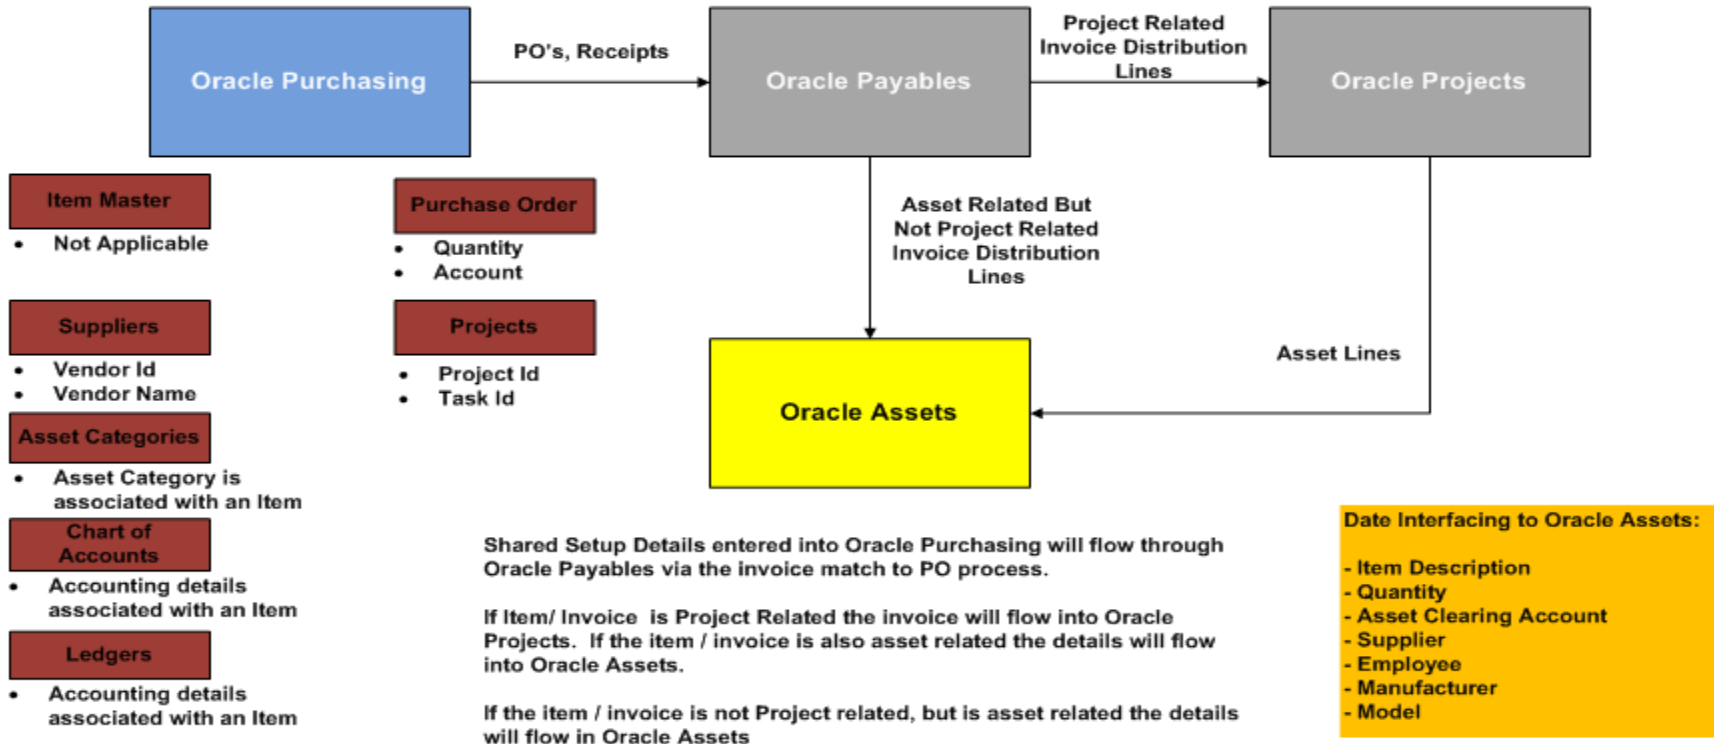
Oracle Purchasing

PO's, Receipts

Oracle Payables

Project Related Invoice Distribution Lines

Oracle Projects

Item Master
- Not Applicable

Purchase Order
- Quantity
- Account

Asset Related But Not Project Related Invoice Distribution Lines

Suppliers
- Vendor Id
- Vendor Name

Projects
- Project Id
- Task Id

Asset Lines

Oracle Assets

Asset Categories
- Asset Category is associated with an Item

Chart of Accounts
- Accounting details associated with an Item

Ledgers
- Accounting details associated with an Item

Shared Setup Details entered into Oracle Purchasing will flow through Oracle Payables via the invoice match to PO process.

If Item/ Invoice is Project Related the invoice will flow into Oracle Projects. If the item / invoice is also asset related the details will flow into Oracle Assets.

If the item / invoice is not Project related, but is asset related the details will flow in Oracle Assets

Date Interfacing to Oracle Assets:

- Item Description
- Quantity
- Asset Clearing Account
- Supplier
- Employee
- Manufacturer
- Model